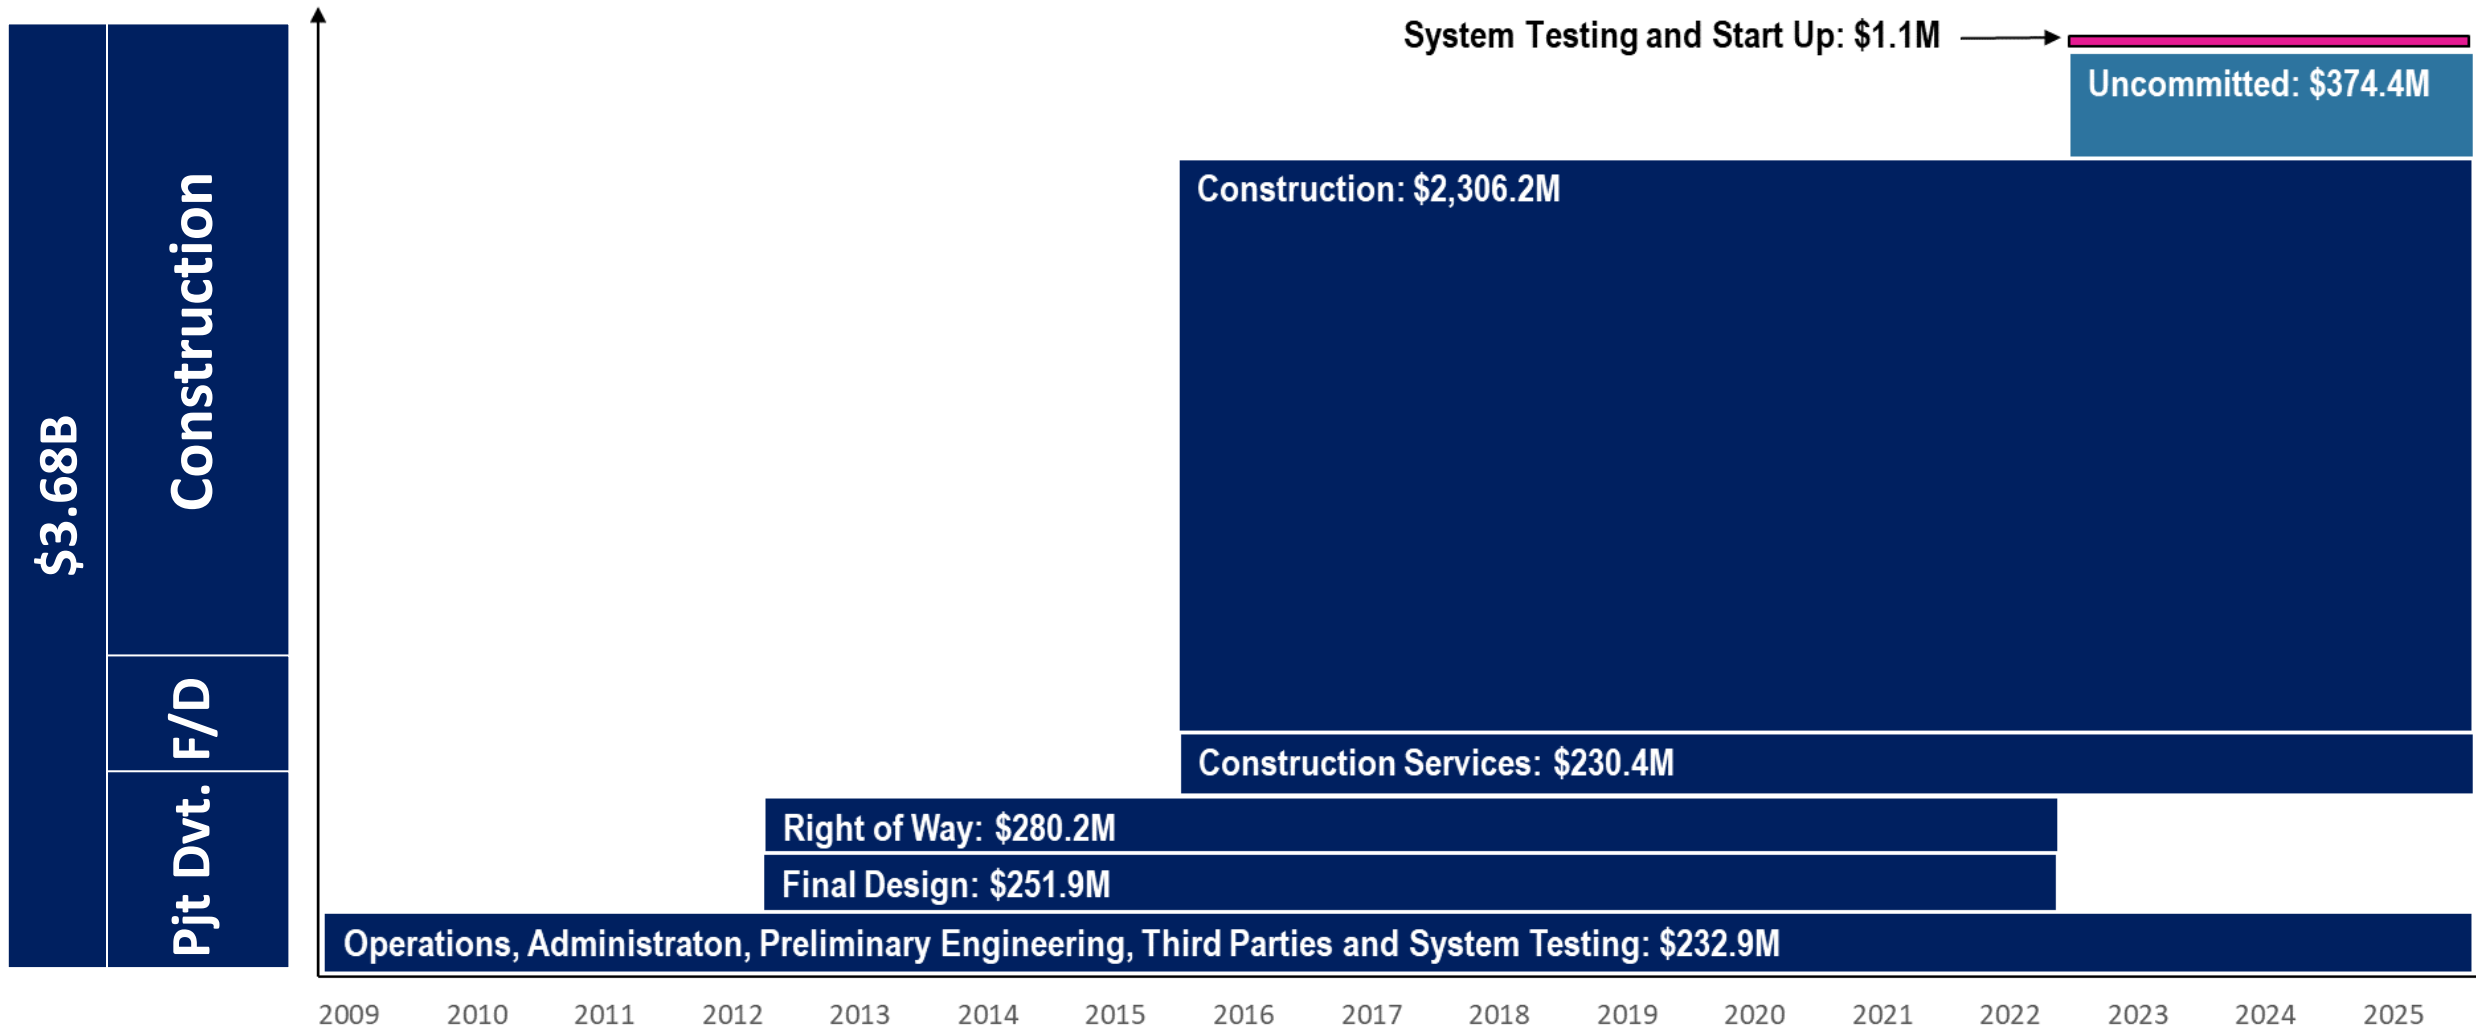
$3.68B

Construction

F/D

Pjt Dvt.

System Testing and Start Up: $1.1M

Uncommitted: $374.4M

Construction: $2,306.2M

Construction Services: $230.4M

Right of Way: $280.2M

Final Design: $251.9M

Operations, Administraton, Preliminary Engineering, Third Parties and System Testing: $232.9M

2009 2010 2011 2012 2013 2014 2015 2016 2017 2018 2019 2020 2021 2022 2023 2024 2025